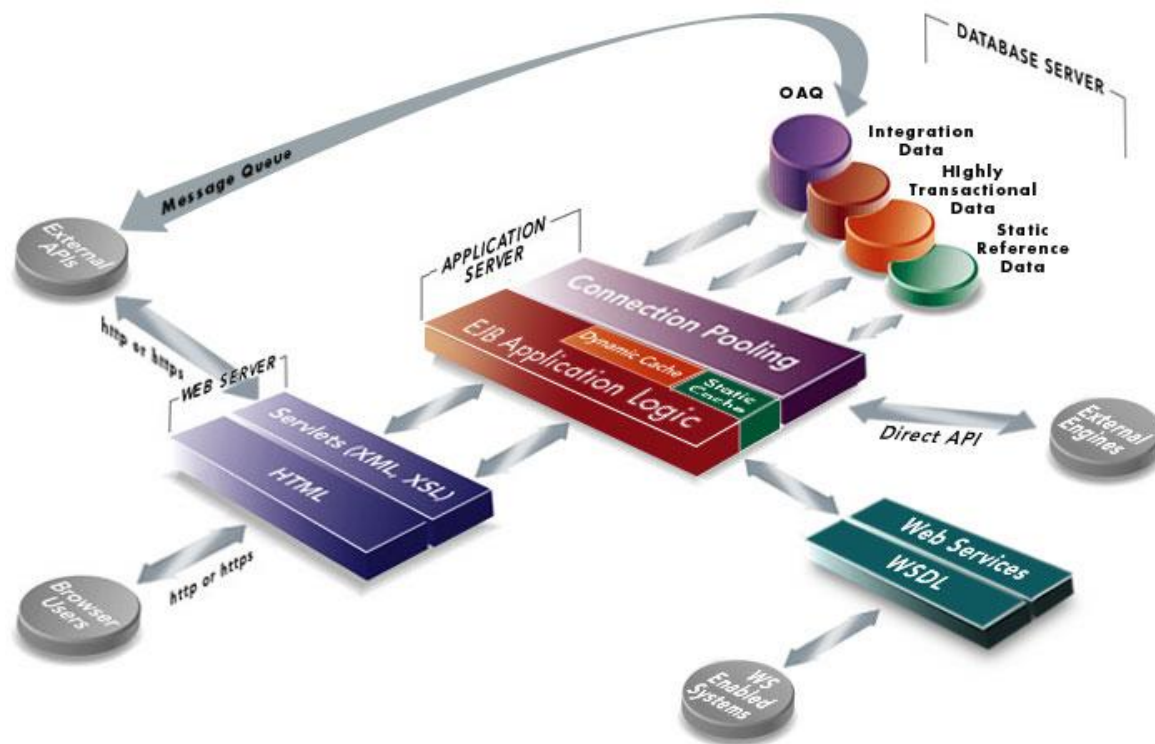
DATABASE SERVER

OAQ

Integration Data

HIghly Transactional Data

Static Reference Data

Message Queue

External APIs

APPLICATION SERVER

Connection Pooling

Dynamic Cache

Static Cache

EIB Application Logic

http or https

WEB SERVER

Servlets (XML, XSL)

HTML

Direct API

External Engines

http or https

Browser Users

Web Services

WSDL

WS Enabled Systems